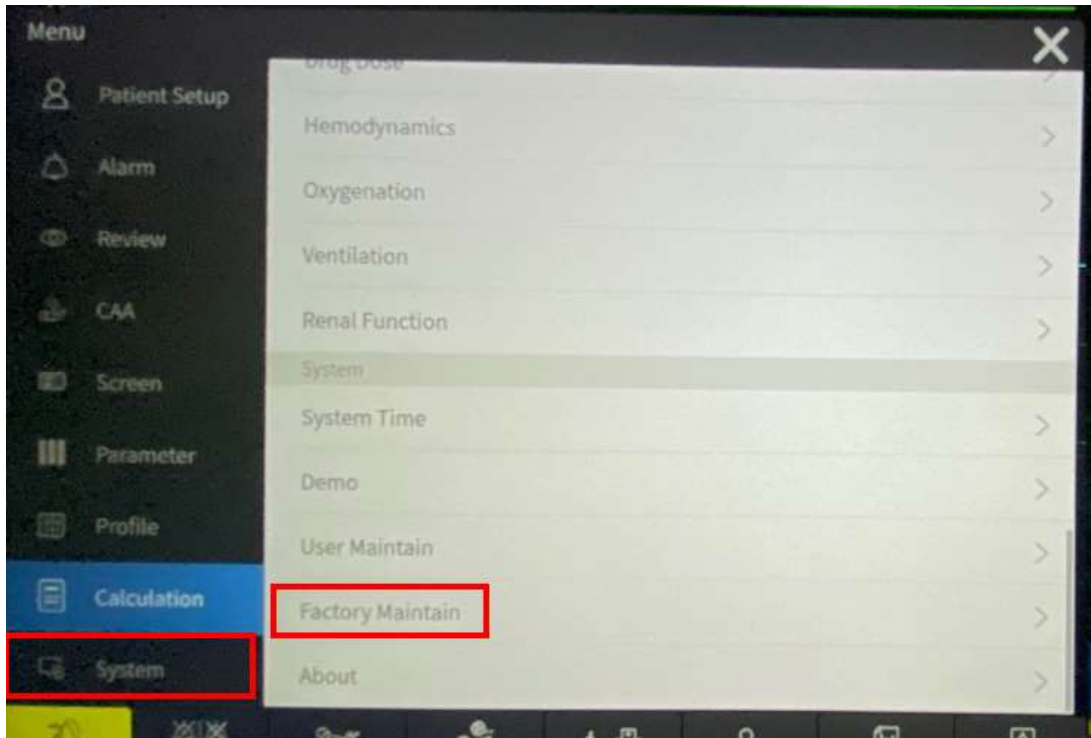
Menu

Patient Setup

Alarm

Review

CAA

Screen

Parameter

Profile

Calculation

System

Drug Dose

Hemodynamics

Oxygenation

Ventilation

Renal Function

System

System Time

Demo

User Maintain

Factory Maintain

About